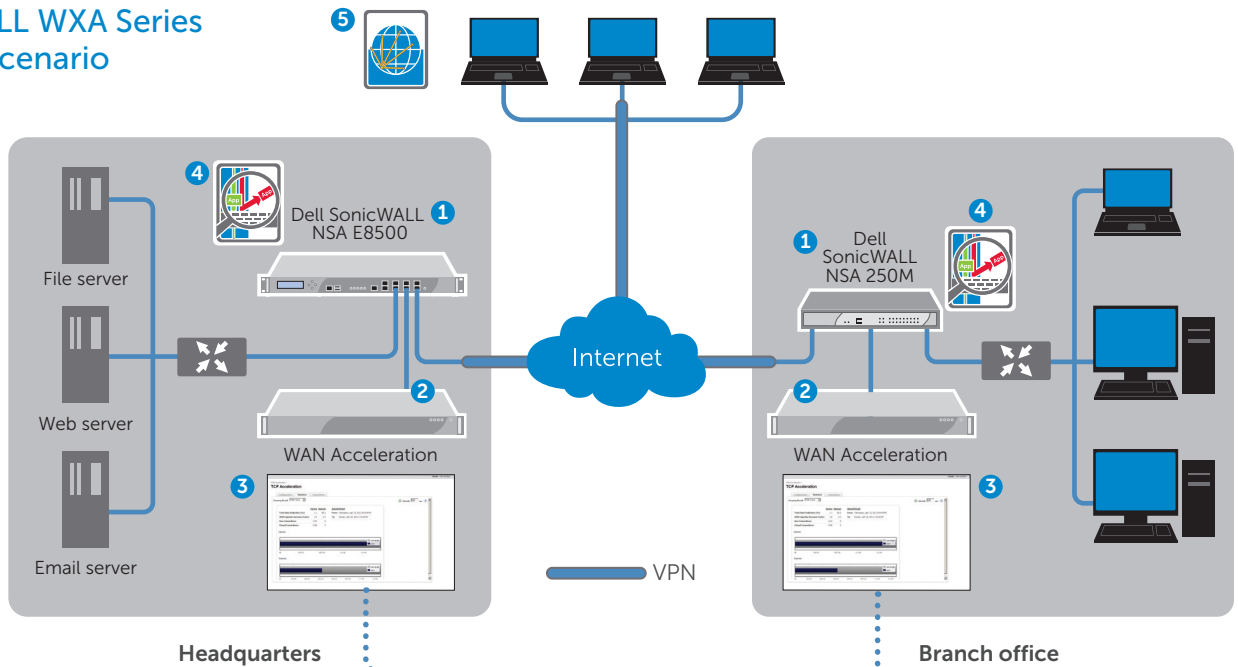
LL WXA Series
cenario

5

4

Dell SonicWALL 1
NSA E8500

File server

Web server

Email server

2

WAN Acceleration

3

TCP Acceleration

Internet

VPN

1 Dell SonicWALL NSA 250M

4

2

WAN Acceleration

3

TCP Acceleration

Headquarters

Branch office